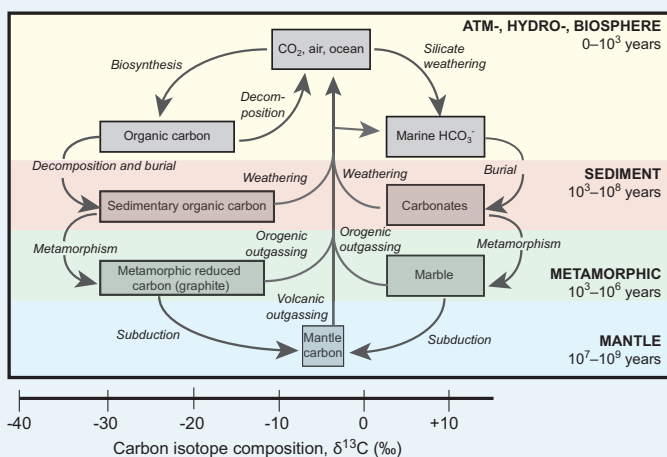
ATM-, HYDRO-, BIOSPHERE
$0–10^3$ years

$CO_2$, air, ocean

Biosynthesis

Silicate weathering

Decomposition

Organic carbon

Marine $HCO_3^-$

Decomposition and burial

SEDIMENT
$10^3–10^8$ years

Weathering

Weathering

Burial

Sedimentary organic carbon

Carbonates

Metamorphism

Orogenic outgassing

Orogenic outgassing

Metamorphism

METAMORPHIC
$10^3–10^6$ years

Metamorphic reduced carbon (graphite)

Marble

Volcanic outgassing

Subduction

Mantle carbon

Subduction

MANTLE
$10^7–10^9$ years

-40 -30 -20 -10 0 +10

Carbon isotope composition, $\delta^{13}C$ (‰)